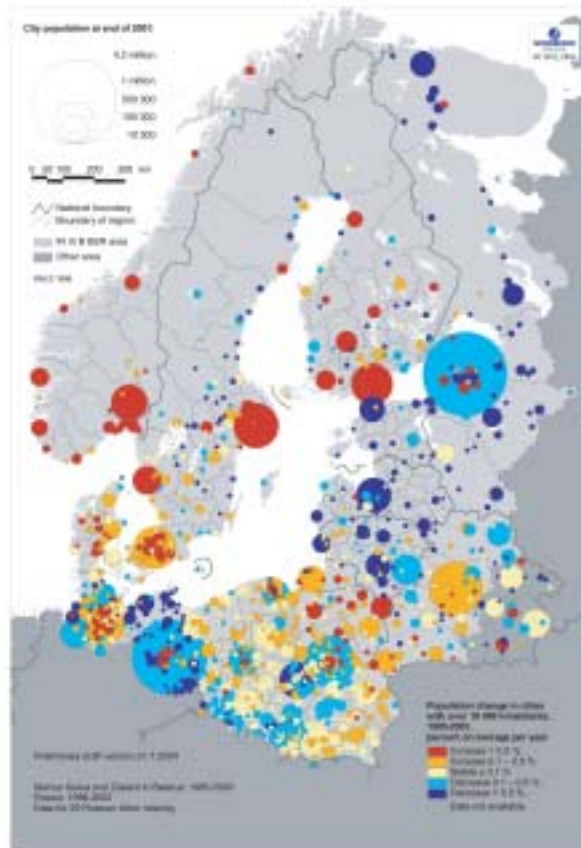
City population at end of 2001

4.2 million
1 million
500 000
100 000
10 000

0 50 100 200 300 km

National boundary
Boundary of region
VASAB area
Other area

Population change in cities with over 10 000 inhabitants, 1995-2001
percent on average per year

Increase > 0.5 %
Increase 0.1 – 0.5 %
Stable ± 0.1 %
Decrease 0.1 – 0.5 %
Decrease > 0.5 %
Data not available

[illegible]